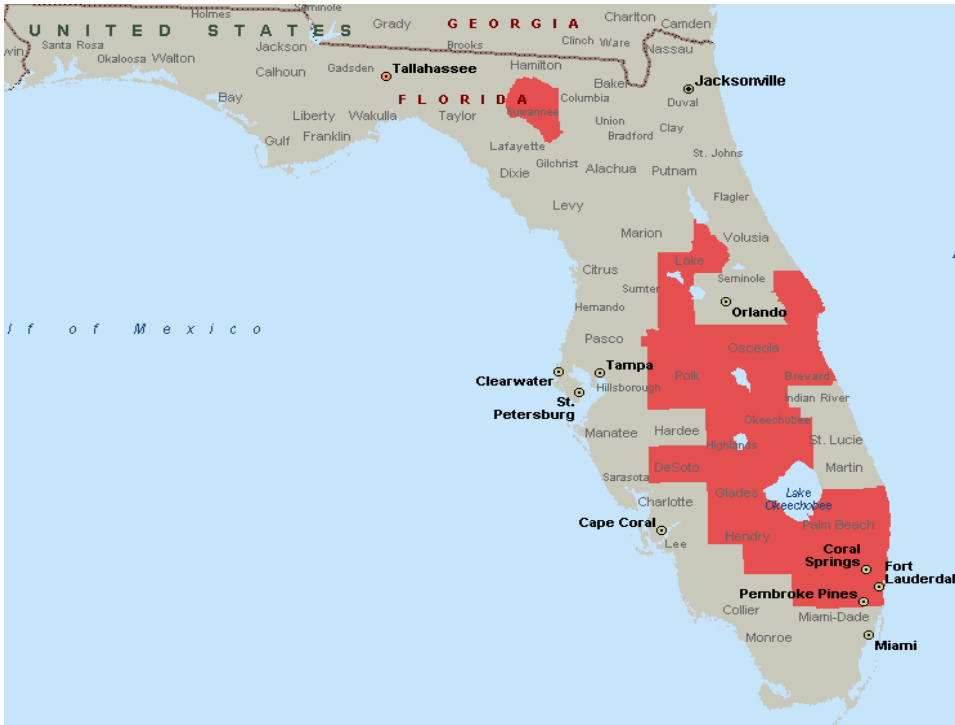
UNITED STATES
Holmes
Seminole
Grady
GEORGIA
Charlton
Camden
Santa Rosa
Okaloosa
Walton
Jackson
Brooks
Clinch
Ware
Nassau
Calhoun
Gadsden
Tallahassee
Hamilton
Baker
Jacksonville
Bay
FLORIDA
Columbia
Duval
Liberty
Wakulla
Taylor
Suwannee
Union
Clay
Gulf
Franklin
Bradford
Lafayette
St. Johns
Gilchrist
Alachua
Putnam
Dixie
Flagler
Levy
Marion
Volusia
Lake
Citrus
Seminole
Sumter
Orlando
Hernando
lf of Mexico
Pasco
Osceola
Tampa
Clearwater
Hillsborough
Polk
Brevard
St. Petersburg
Indian River
Okeechobee
Manatee
Hardee
Highlands
St. Lucie
Sarasota
DeSoto
Martin
Charlotte
Glades
Lake Okeechobee
Cape Coral
Palm Beach
Lee
Hendry
Coral Springs
Fort Lauderdal
Pembroke Pines
Collier
Miami-Dade
Monroe
Miami